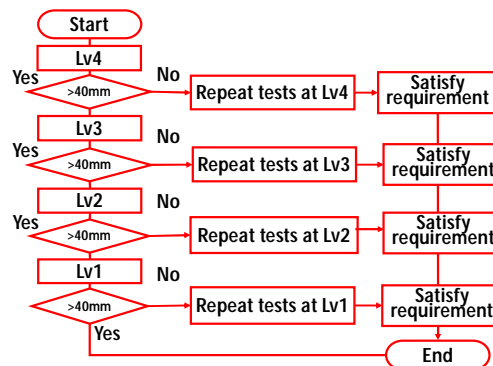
Start

Lv4

Yes

No

>40mm

Repeat tests at Lv4

Satisfy requirement

Lv3

No

Yes

>40mm

Repeat tests at Lv3

Satisfy requirement

Lv2

No

Yes

>40mm

Repeat tests at Lv2

Satisfy requirement

Lv1

No

>40mm

Repeat tests at Lv1

Satisfy requirement

Yes

End